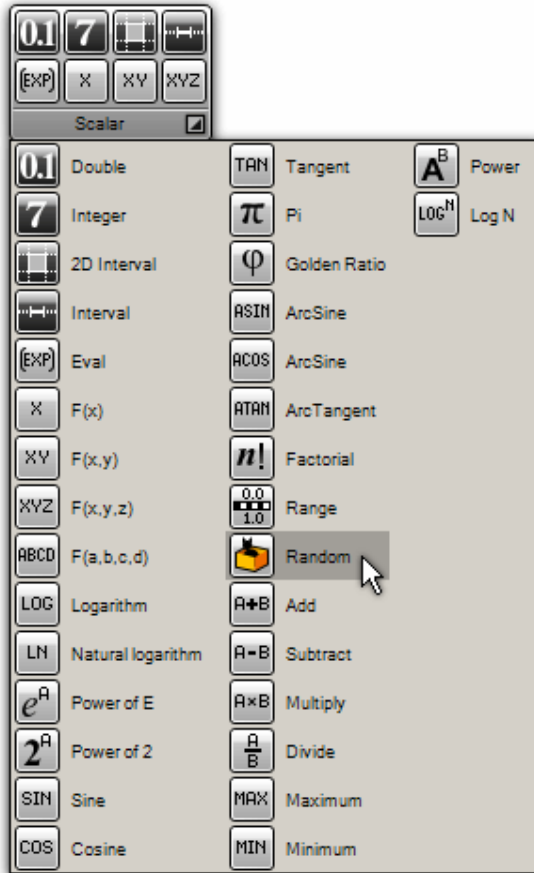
0.1 7 EXP X XY XYZ
Scalar

0.1 Double
7 Integer
2D Interval
Interval
EXP Eval
X F(x)
XY F(x,y)
XYZ F(x,y,z)
ABCD F(a,b,c,d)
LOG Logarithm
LN Natural logarithm
$e^A$ Power of E
$2^A$ Power of 2
SIN Sine
COS Cosine

TAN Tangent
$\pi$ Pi
$\varphi$ Golden Ratio
ASIN ArcSine
ACOS ArcSine
ATAN ArcTangent
$n!$ Factorial
0.0 1.0 Range
Random
A+B Add
A-B Subtract
A×B Multiply
$\frac{A}{B}$ Divide
MAX Maximum
MIN Minimum

$A^B$ Power
$LOG^N$ Log N